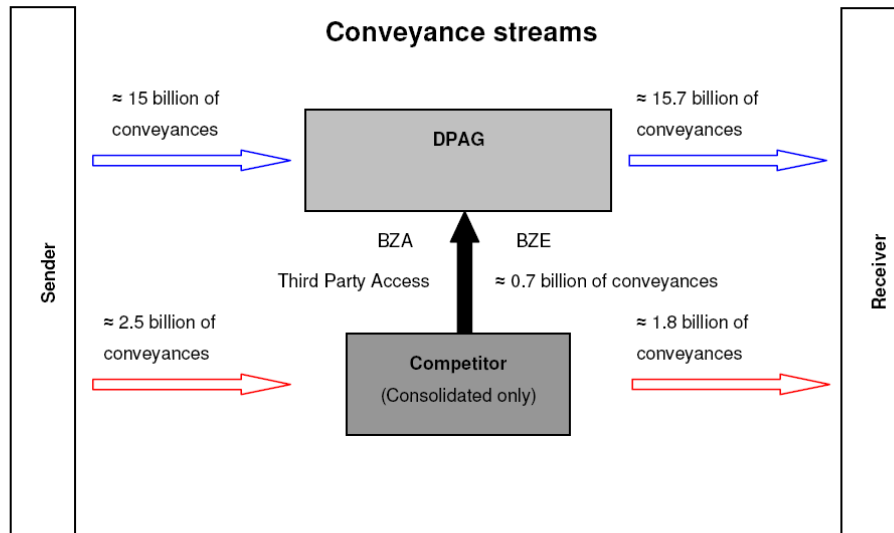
Conveyance streams

Sender

≈ 15 billion of conveyances

DPAG

≈ 15.7 billion of conveyances

BZA

BZE

Third Party Access

≈ 0.7 billion of conveyances

≈ 2.5 billion of conveyances

Competitor
(Consolidated only)

≈ 1.8 billion of conveyances

Receiver